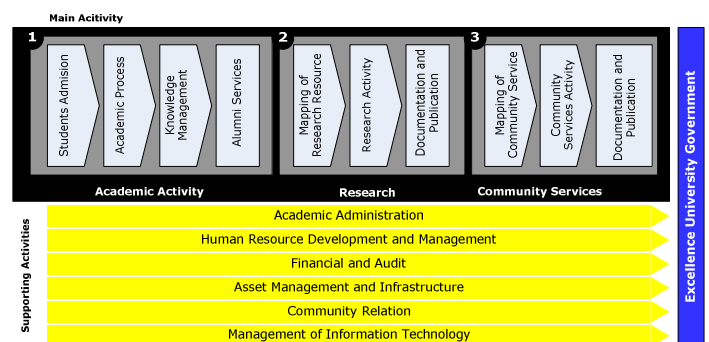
Main Acitivity

1
Students Admision
Academic Process
Knowledge Management
Alumni Services
Academic Activity

2
Mapping of Research Resource
Research Activity
Documentation and Publication
Research

3
Mapping of Community Service
Community Services Activity
Documentation and Publication
Community Services

Excellence University Government

Supporting Activities
Academic Administration
Human Resource Development and Management
Financial and Audit
Asset Management and Infrastructure
Community Relation
Management of Information Technology